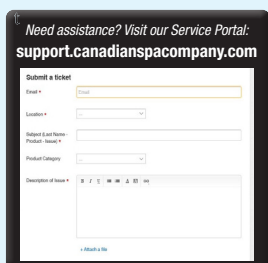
Need assistance? Visit our Service Portal:
support.canadianspacompany.com

Submit a ticket

Email * Email

Location * --

Subject (Last Name - Product - Issue) *

Product Category --

Description of Issue *

+ Attach a file